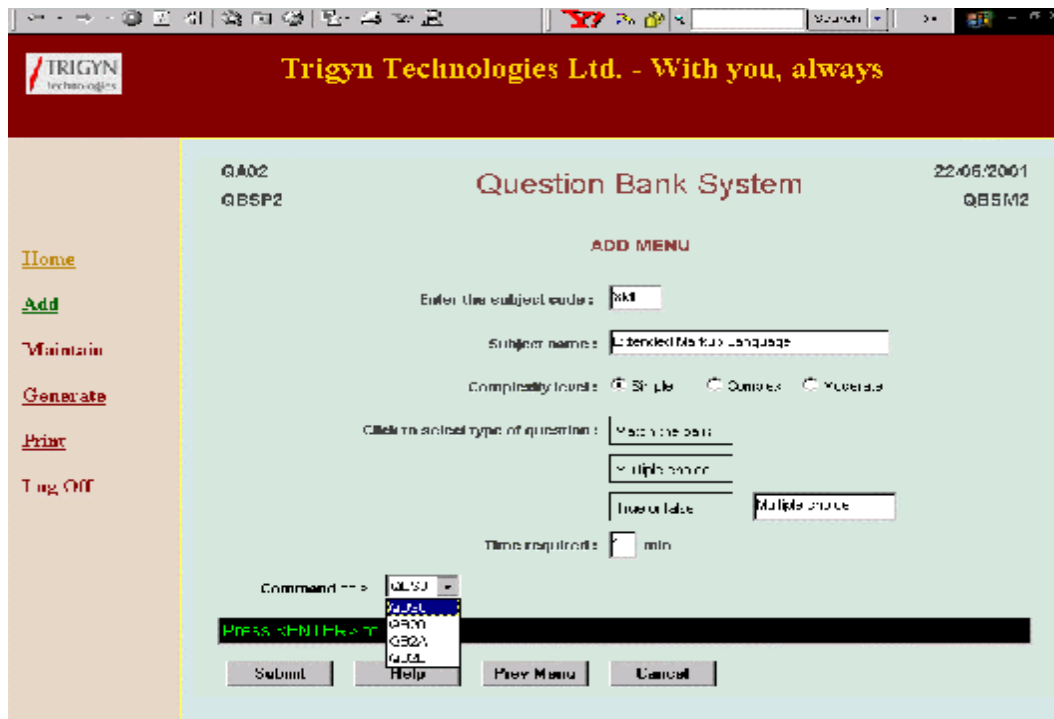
Search

TRIGYN technologies

Trigyn Technologies Ltd. - With you, always

QA02
QBSP2

Question Bank System

22/05/2001
QBSM2

ADD MENU

Home
Add
Maintain
Generate
Print
Log Off

Enter the subject code : XML

Subject name : Extended Markup Language

Complexity level : Simple Complex Moderate

Click to select type of question : Match the pairs
Multiple choice
True or false
Multiple choice

Time required : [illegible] min

Command line : QBSU
QBSU
QB00
QB2A
QBSL

Press <ENTER> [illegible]

Submit
Help
Prev Menu
Cancel